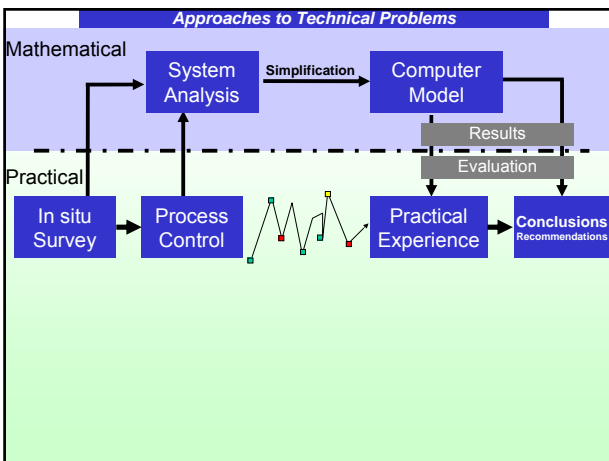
Approaches to Technical Problems

Mathematical

System Analysis

Simplification

Computer Model

Results

Evaluation

Practical

In situ Survey

Process Control

Practical Experience

Conclusions
Recommendations